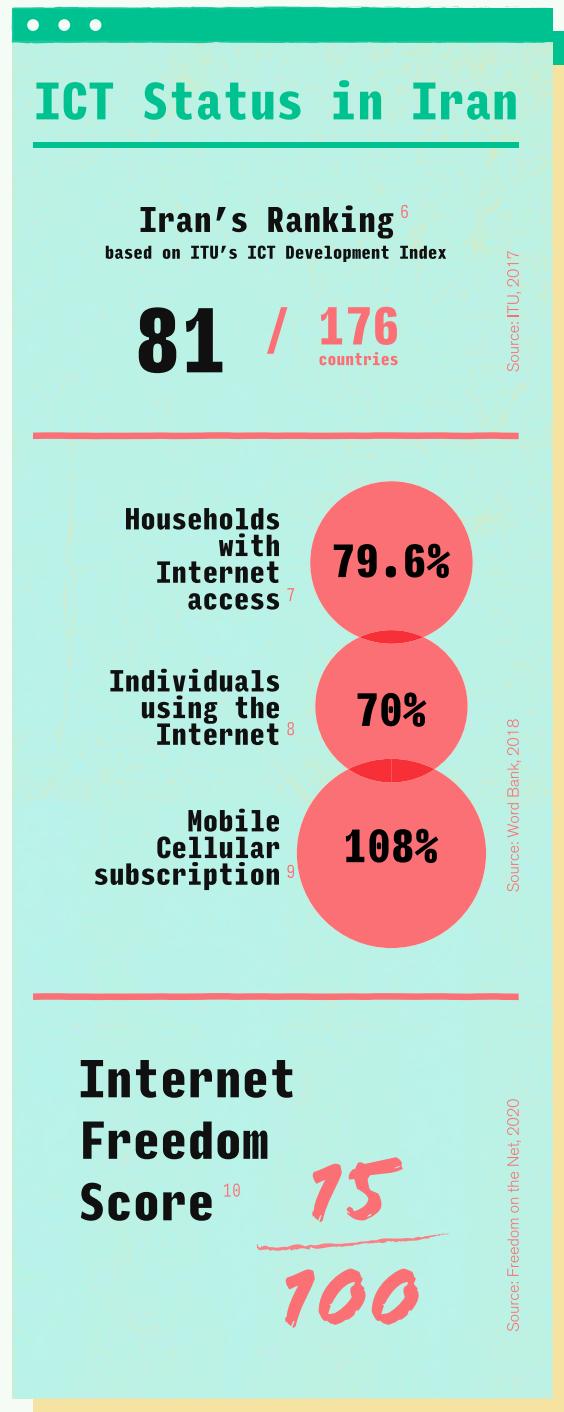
ICT Status in Iran

Iran's Ranking 6
based on ITU's ICT Development Index

81 / 176 countries

Source: ITU, 2017

Households with Internet access 7 79.6%

Individuals using the Internet 8 70%

Mobile Cellular subscription 9 108%

Source: Word Bank, 2018

Internet Freedom Score 10 $\frac{15}{100}$

Source: Freedom on the Net, 2020